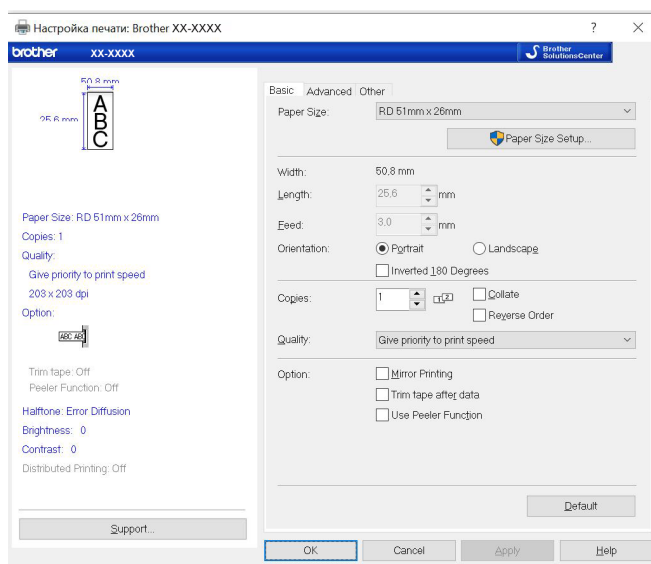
Настройка печати: Brother XX-XXXX

? X

brother XX-XXXX

Brother SolutionsCenter

50.8 mm

25.6 mm

A
B
C

Paper Size: RD 51mm x 26mm
Copies: 1
Quality:
Give priority to print speed
203 x 203 dpi
Option:

ABC AB

Trim tape: Off
Peeler Function: Off
Halftone: Error Diffusion
Brightness: 0
Contrast: 0
Distributed Printing: Off

Support...

Basic Advanced Other

Paper Size: RD 51mm x 26mm

Paper Size Setup...

Width: 50.8 mm
Length: 25.6 mm
Feed: 3.0 mm
Orientation: Portrait Landscape
Inverted 180 Degrees

Copies: 1 Collate
Reverse Order

Quality: Give priority to print speed

Option: Mirror Printing
Trim tape after data
Use Peeler Function

Default

OK Cancel Apply Help